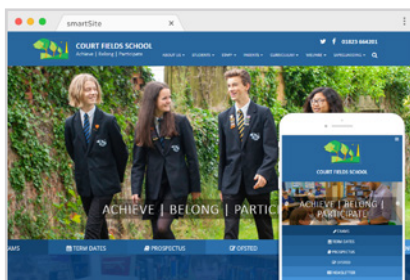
smartSite

COURT FIELDS SCHOOL
Achieve | Belong | Participate

01823 664201

ABOUT US STUDENTS STAFF PARENTS CURRICULUM WELFARE APPLICATIONS

ACHIEVE | BELONG | PARTIC

AMS TERM DATES PROSPECTUS OFSTED

COURT FIELDS SCHOOL

ACHIEVE | BELONG | PARTICIPATE

EXAMS
TERM DATES
PROSPECTUS
OFSTED
VACANCY FOR